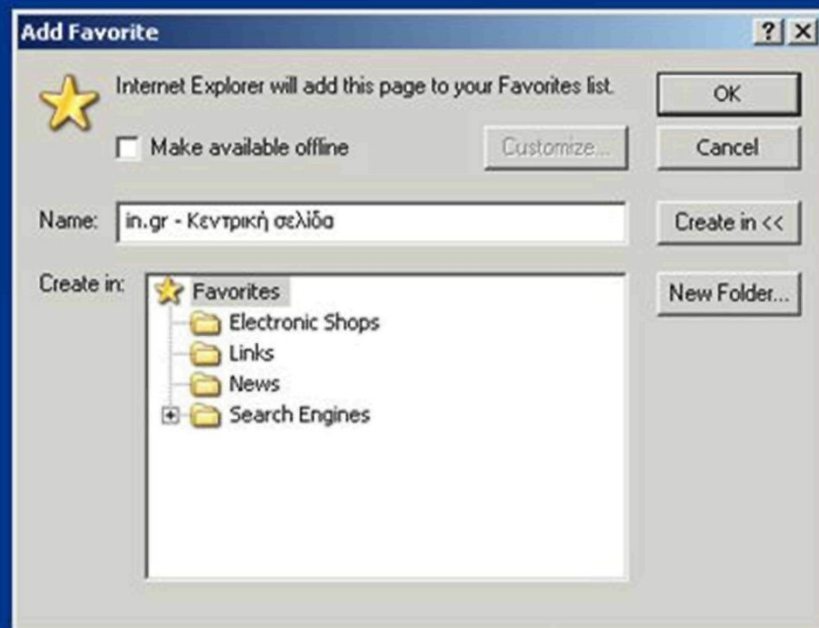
Add Favorite

?

×

Internet Explorer will add this page to your Favorites list.

OK

Make available offline

Customize...

Cancel

Name: in.gr - Κεντρική σελίδα

Create in <<

Create in:

Favorites

Electronic Shops

Links

News

Search Engines

New Folder...